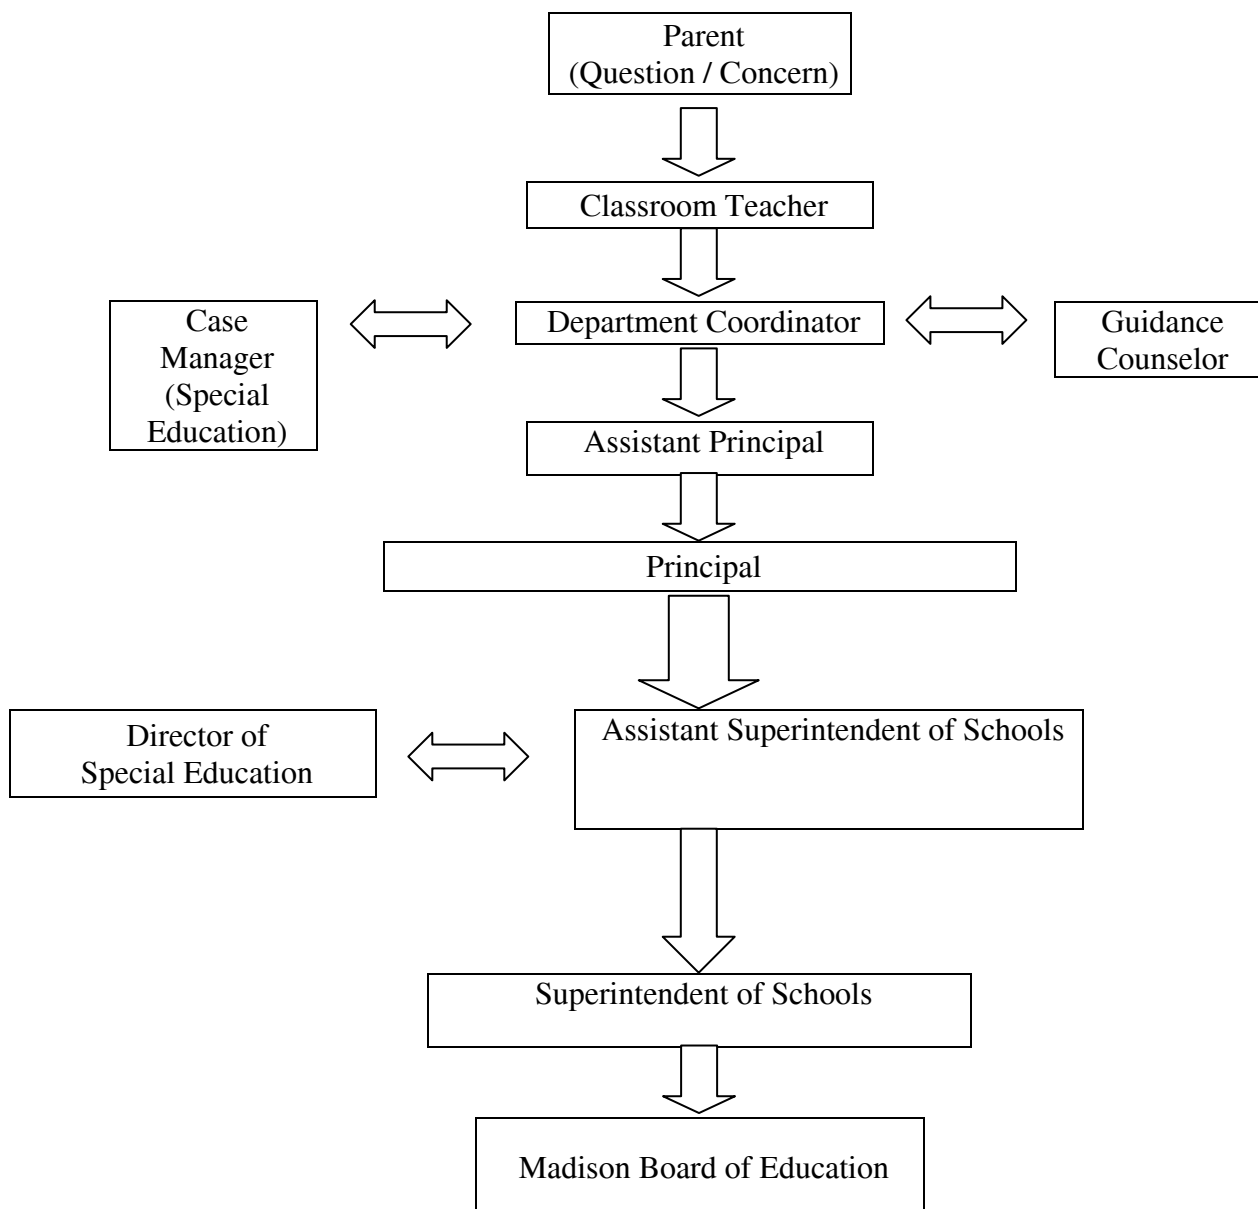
Parent
(Question / Concern)

Classroom Teacher

Case Manager (Special Education)

Department Coordinator

Guidance Counselor

Assistant Principal

Principal

Director of Special Education

Assistant Superintendent of Schools

Superintendent of Schools

Madison Board of Education